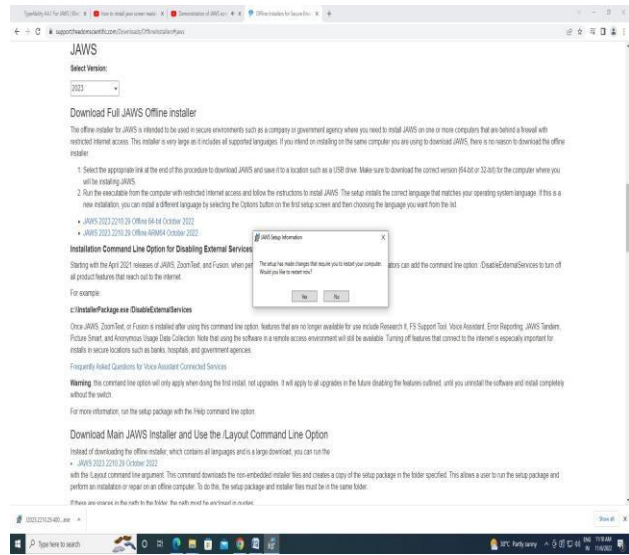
JAWS

Select Version:

2023

Download Full JAWS Offline installer

The offline installer for JAWS is intended to be used in secure environments such as a company or government agency where you need to install JAWS on one or more computers that are behind a firewall with restricted Internet access. This installer is very large as it includes all supported languages. If you intend on installing on the same computer you are using to download JAWS, there is no reason to download this offline installer.

1. Select the appropriate link at the end of this procedure to download JAWS and save it to a location such as a USB drive. Make sure to download the correct version (64-bit or 32-bit) for the computer where you will be installing JAWS.
2. Run the executable from the computer with restricted Internet access and follow the instructions to install JAWS. The setup installs the correct language that matches your operating system language. If this is a new installation, you can install a different language by selecting the Options button on the first setup screen and then choosing the language you want from the list.

• JAWS 2023.2210.29 Offline 64-bit October 2022
• JAWS 2023.2210.29 Offline ARM64 October 2022

Installation Command Line Option for Disabling External Services

Starting with the April 2021 releases of JAWS, ZoomText, and Fusion, when per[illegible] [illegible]ators can add the command line option /DisableExternalServices to turn off all product features that reach out to the Internet.

JAWS Setup Information

The setup has made changes that require you to restart your computer. Would you like to restart now?

Yes No

For example:

c:\Installer\Package.exe /DisableExternalServices

Once JAWS, ZoomText, or Fusion is installed after using this command line option, features that are no longer available for use include Research It, FS Support Tool, Voice Assistant, Error Reporting, JAWS Tandem, Picture Smart, and Anonymous Usage Data Collection. Note that using the software in a remote access environment will still be available. Turning off features that connect to the internet is especially important for installs in secure locations such as banks, hospitals, and government agencies.

Frequently Asked Questions for Voice Assistant Connected Services

Warning: this command line option will only apply when doing the first install, not upgrades. It will apply to all upgrades in the future disabling the features outlined, until you uninstall the software and install completely without the switch.

For more information, run the setup package with the Help command line option.

Download Main JAWS Installer and Use the /Layout Command Line Option

Instead of downloading the offline installer, which contains all languages and is a large download, you can run the
• JAWS 2023.2210.29 October 2022
with the Layout command line argument. This command downloads the non-embedded installer files and creates a copy of the setup package in the folder specified. This allows a user to run the setup package and perform an installation or repair on an offline computer. To do this, the setup package and installer files must be in the same folder.

If there are spaces in the path to the folder, the path must be enclosed in quotes.

Show all

Type here to search

18°C Partly sunny